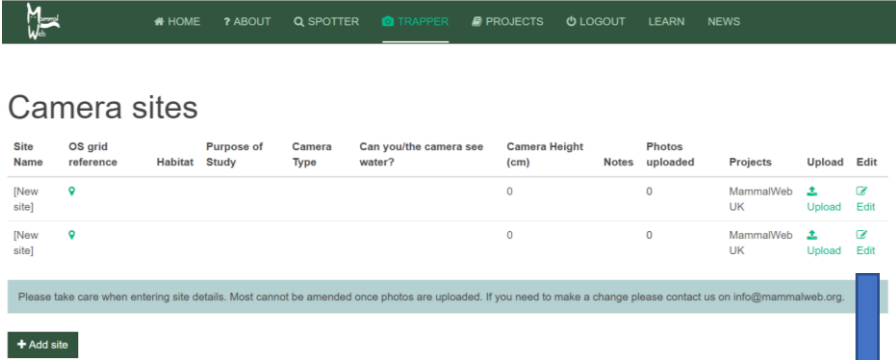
Mammal Web

HOME ? ABOUT SPOTTER TRAPPER PROJECTS LOGOUT LEARN NEWS

Camera sites

| Site Name | OS grid reference | Habitat | Purpose of Study | Camera Type | Can you/the camera see water? | Camera Height (cm) | Notes | Photos uploaded | Projects | Upload | Edit |
|---|---|---|---|---|---|---|---|---|---|---|---|
| [New site] | | | | | | 0 | | 0 | MammalWeb UK | Upload | Edit |
| [New site] | | | | | | 0 | | 0 | MammalWeb UK | Upload | Edit |

Please take care when entering site details. Most cannot be amended once photos are uploaded. If you need to make a change please contact us on info@mammalweb.org.

+ Add site